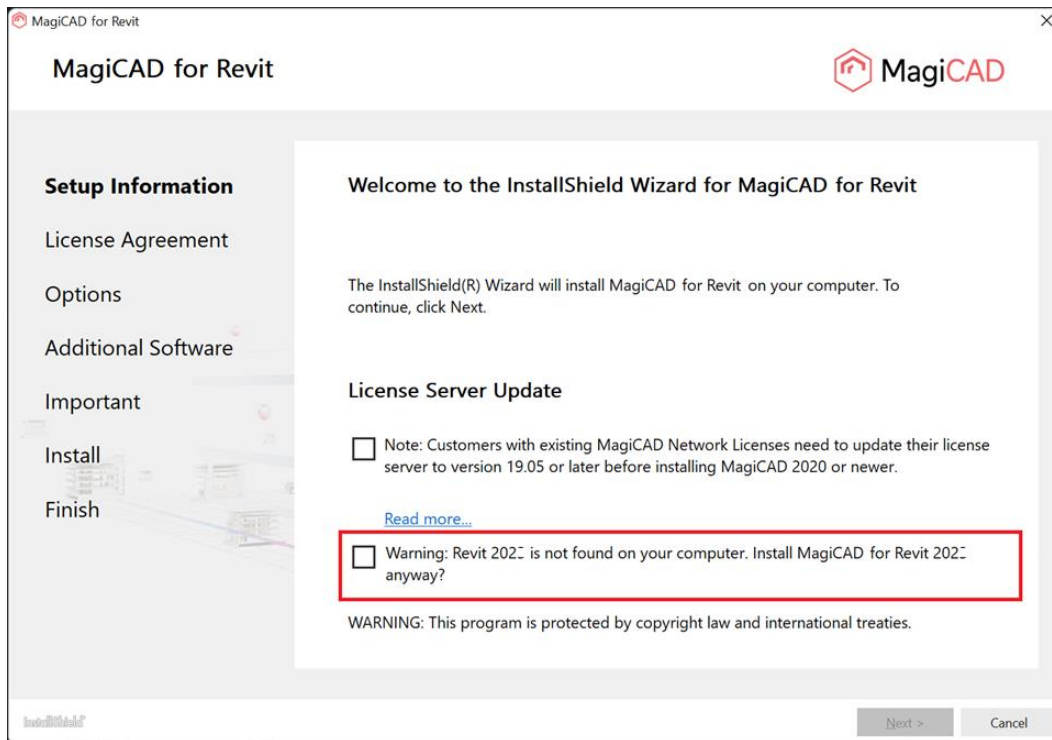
MagiCAD for Revit

MagiCAD for Revit

MagiCAD

Setup Information

License Agreement

Options

Additional Software

Important

Install

Finish

Welcome to the InstallShield Wizard for MagiCAD for Revit

The InstallShield(R) Wizard will install MagiCAD for Revit on your computer. To continue, click Next.

License Server Update

Note: Customers with existing MagiCAD Network Licenses need to update their license server to version 19.05 or later before installing MagiCAD 2020 or newer.

Read more...

Warning: Revit 202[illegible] is not found on your computer. Install MagiCAD for Revit 202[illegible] anyway?

WARNING: This program is protected by copyright law and international treaties.

InstallShield

Next >

Cancel